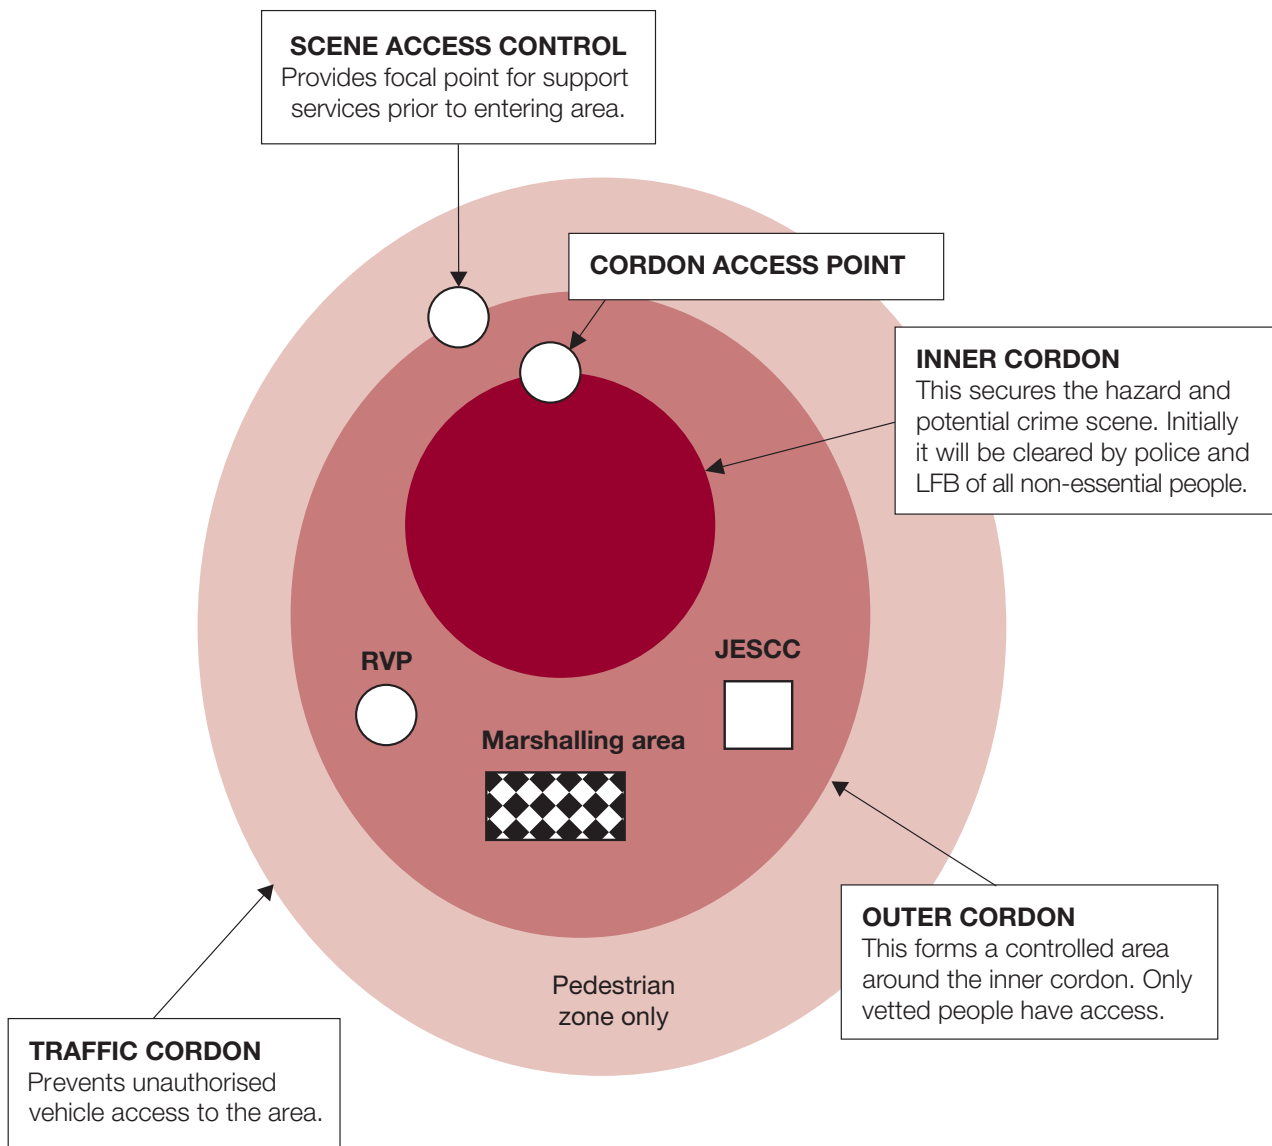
SCENE ACCESS CONTROL
Provides focal point for support services prior to entering area.

CORDON ACCESS POINT

INNER CORDON
This secures the hazard and potential crime scene. Initially it will be cleared by police and LFB of all non-essential people.

RVP

JESCC

Marshalling area

OUTER CORDON
This forms a controlled area around the inner cordon. Only vetted people have access.

Pedestrian zone only

TRAFFIC CORDON
Prevents unauthorised vehicle access to the area.